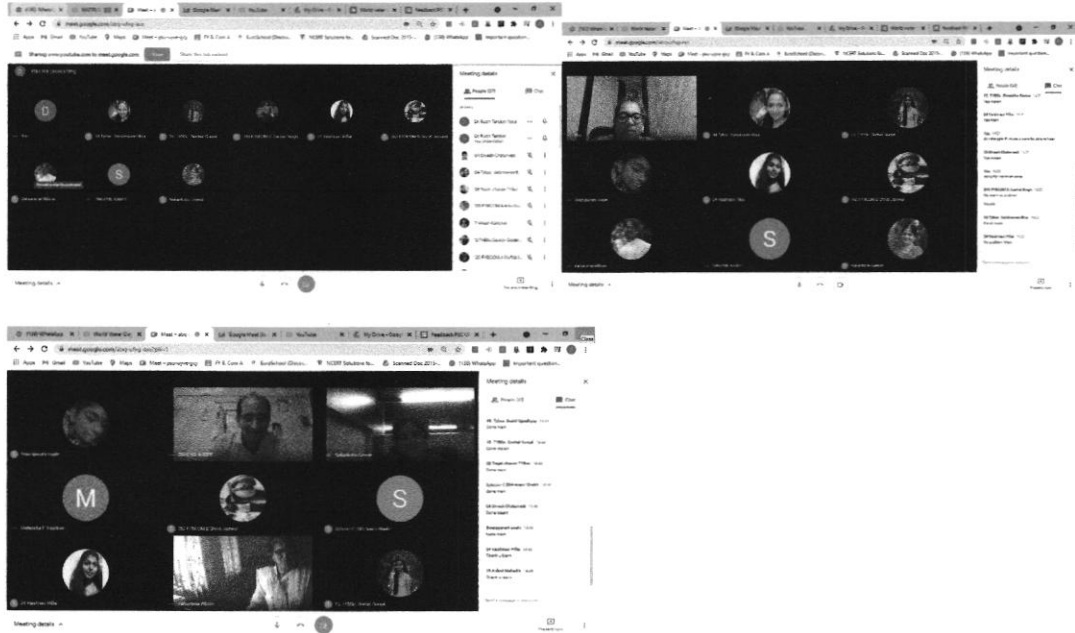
meet.google.com

Meeting details

People

Chat

D

S

Meeting details

meet.google.com

Meeting details

People

Chat

S

Meeting details

meet.google.com

Meeting details

People

Chat

M

S

Meeting details